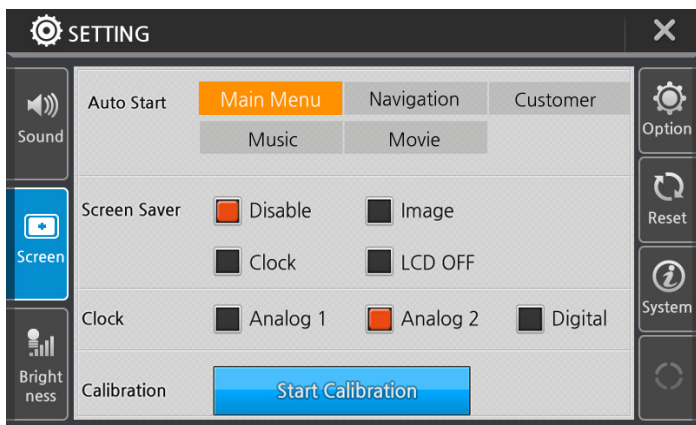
SETTING

✕

Sound

Screen

Bright ness

Auto Start

Main Menu

Navigation

Customer

Music

Movie

Screen Saver

Disable

Image

Clock

LCD OFF

Clock

Analog 1

Analog 2

Digital

Calibration

Start Calibration

Option

Reset

System